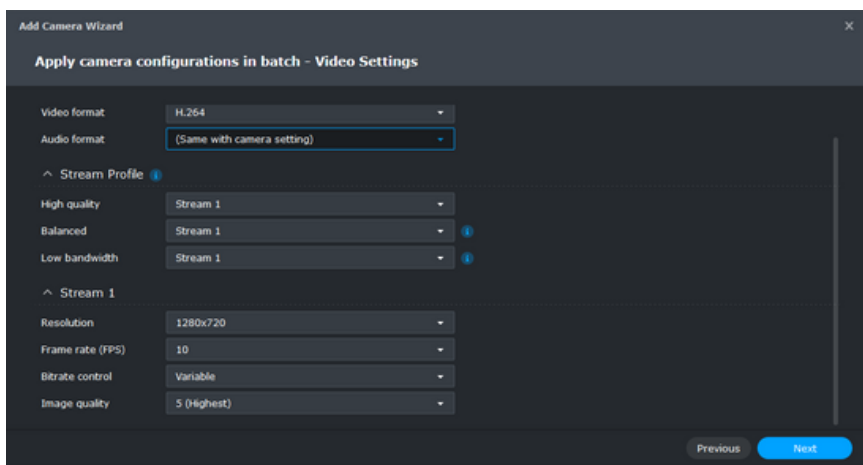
Add Camera Wizard

×

Apply camera configurations in batch - Video Settings

Video format H.264

Audio format (Same with camera setting)

^ Stream Profile

High quality Stream 1

Balanced Stream 1

Low bandwidth Stream 1

^ Stream 1

Resolution 1280x720

Frame rate (FPS) 10

Bitrate control Variable

Image quality 5 (Highest)

Previous

Next